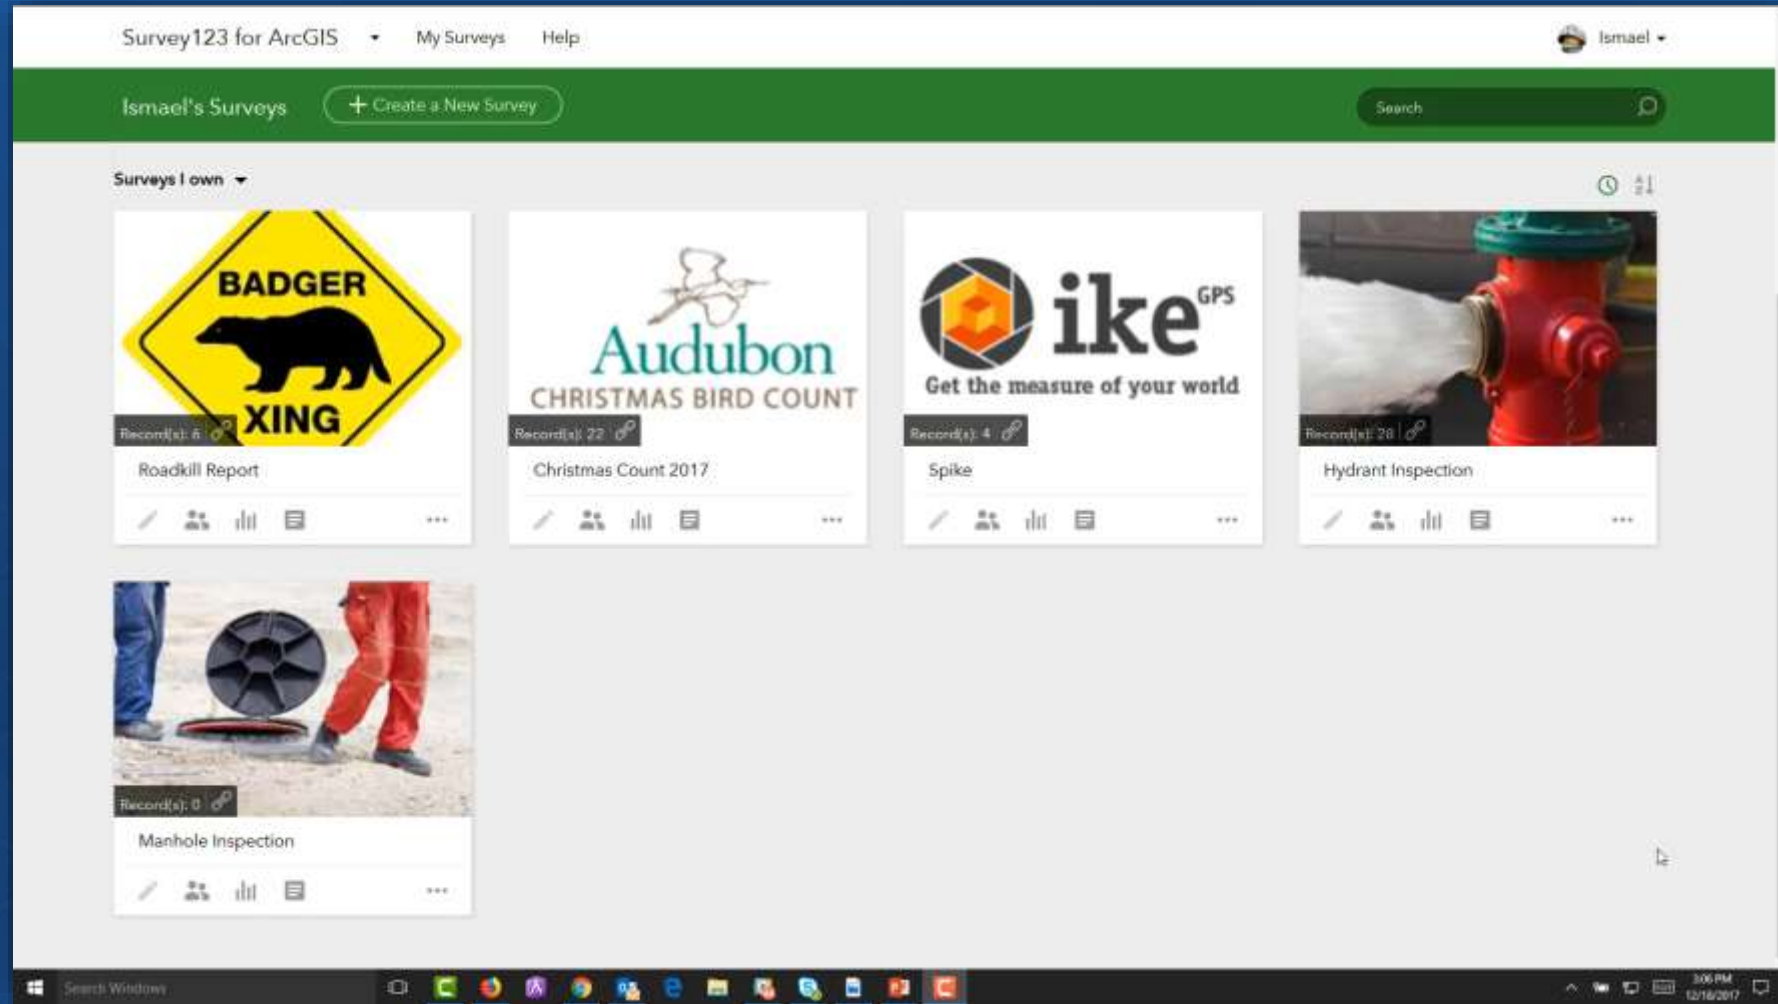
Survey123 for ArcGIS My Surveys Help Ismael

Ismael's Surveys + Create a New Survey Search

Surveys I own

BADGER XING
Record(s): 6
Roadkill Report

Audubon CHRISTMAS BIRD COUNT
Record(s): 22
Christmas Count 2017

ike GPS Get the measure of your world
Record(s): 4
Spike

Record(s): 28
Hydrant Inspection

Record(s): 0
Manhole Inspection

Search Windows
3:06 PM 12/18/2017